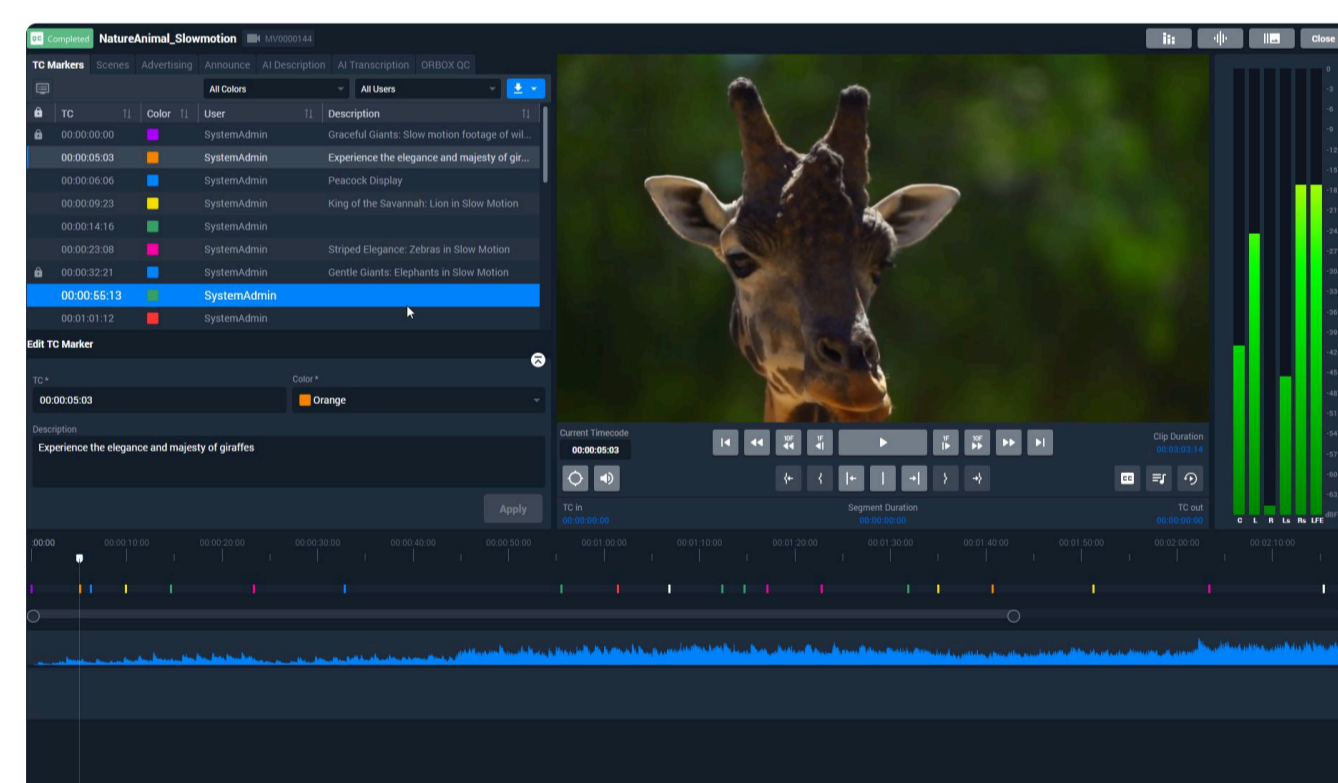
QC Completed NatureAnimal_Slowmotion MV0000144

Close

TC Markers Scenes Advertising Announce AI Description AI Transcription ORBOX QC

All Colors All Users

| TC | Color | User | Description |
|---|---|---|---|
| 00:00:00:00 | | SystemAdmin | Graceful Giants: Slow motion footage of wil... |
| 00:00:05:03 | | SystemAdmin | Experience the elegance and majesty of gir... |
| 00:00:06:06 | | SystemAdmin | Peacock Display |
| 00:00:09:23 | | SystemAdmin | King of the Savannah: Lion in Slow Motion |
| 00:00:14:16 | | SystemAdmin | |
| 00:00:23:08 | | SystemAdmin | Striped Elegance: Zebras in Slow Motion |
| 00:00:32:21 | | SystemAdmin | Gentle Giants: Elephants in Slow Motion |
| 00:00:55:13 | | SystemAdmin | |
| 00:01:01:12 | | SystemAdmin | |

Edit TC Marker

TC *
00:00:05:03

Color *
Orange

Description
Experience the elegance and majesty of giraffes

Apply

Current Timecode
00:00:05:03

Clip Duration
00:03:03:14

10F 1F 1F 10F

TC in
00:00:00:00

Segment Duration
00:00:00:00

TC out
00:00:00:00

0 -3 -6 -9 -12 -15 -18 -21 -24 -27 -30 -33 -36 -39 -42 -45 -48 -51 -54 -57 -60 -63 dBFS

C L R Ls Rs LFE

:00:00 00:00:10:00 00:00:20:00 00:00:30:00 00:00:40:00 00:00:50:00 00:01:00:00 00:01:10:00 00:01:20:00 00:01:30:00 00:01:40:00 00:01:50:00 00:02:00:00 00:02:10:00